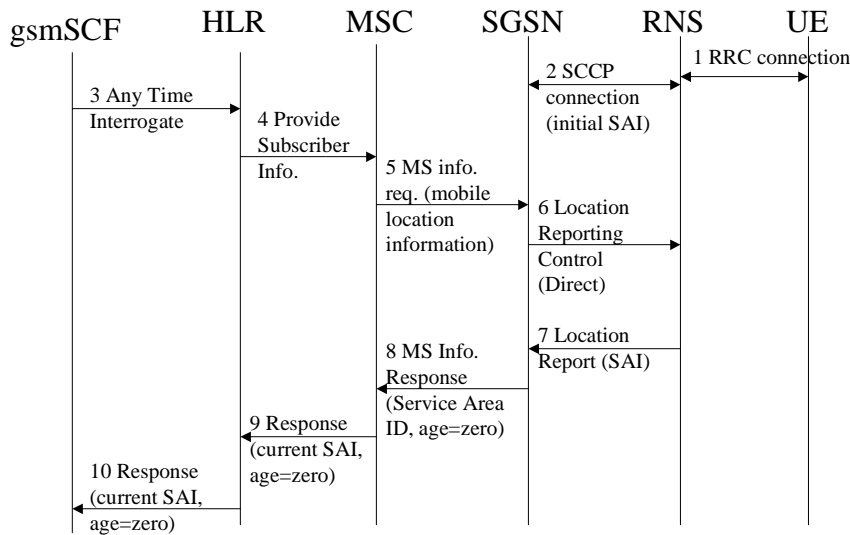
gsmSCF HLR MSC SGSN RNS UE

1 RRC connection

2 SCCP connection (initial SAI)

3 Any Time Interrogate

4 Provide Subscriber Info.

5 MS info. req. (mobile location information)

6 Location Reporting Control (Direct)

7 Location Report (SAI)

8 MS Info. Response (Service Area ID, age=zero)

9 Response (current SAI, age=zero)

10 Response (current SAI, age=zero)